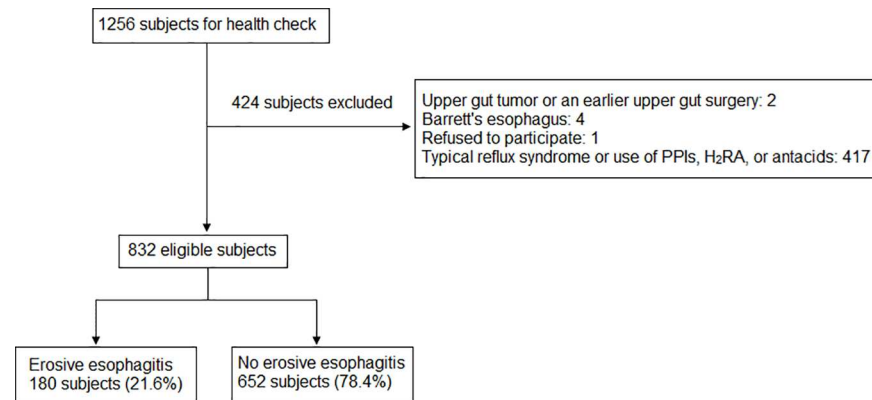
1256 subjects for health check

424 subjects excluded

Upper gut tumor or an earlier upper gut surgery: 2
Barrett's esophagus: 4
Refused to participate: 1
Typical reflux syndrome or use of PPIs, $H_2RA$, or antacids: 417

832 eligible subjects

Erosive esophagitis
180 subjects (21.6%)

No erosive esophagitis
652 subjects (78.4%)